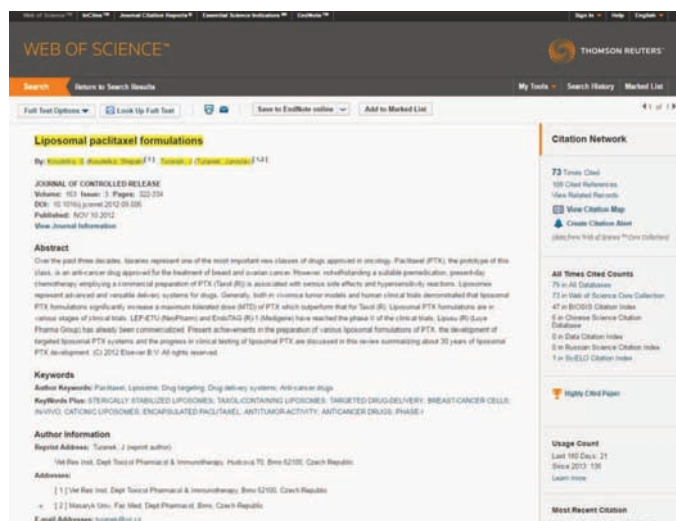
Web of Science™ | InCites™ | Journal Citation Reports® | Essential Science Indicators℠ | EndNote™

Sign In | Help | English

WEB OF SCIENCE™

THOMSON REUTERS™

Search | Return to Search Results

My Tools | Search History | Marked List

Full Text Options | Look Up Full Text | Save to EndNote online | Add to Marked List

◀ 1 of 1 ▶

Liposomal paclitaxel formulations

By: Koudelka, S (Koudelka, Stepan)[1]; Turanek, J (Turanek, Jaroslav)[1,2]

JOURNAL OF CONTROLLED RELEASE
Volume: 163 Issue: 3 Pages: 322-334
DOI: 10.1016/j.jconrel.2012.09.006
Published: NOV 10 2012
View Journal Information

Abstract

Over the past three decades, taxanes represent one of the most important new classes of drugs approved in oncology. Paclitaxel (PTX), the prototype of this class, is an anti-cancer drug approved for the treatment of breast and ovarian cancer. However, notwithstanding a suitable premedication, present-day chemotherapy employing a commercial preparation of PTX (Taxol (R)) is associated with serious side effects and hypersensitivity reactions. Liposomes represent advanced and versatile delivery systems for drugs. Generally, both in vivo mouse tumor models and human clinical trials demonstrated that liposomal PTX formulations significantly increase a maximum tolerated dose (MTD) of PTX which outperform that for Taxol (R). Liposomal PTX formulations are in various stages of clinical trials. LEP-ETU (NeoPharm) and EndoTAG (R)-1 (Medigene) have reached the phase II of the clinical trials, Lipusu (R) (Luye Pharma Group) has already been commercialized. Present achievements in the preparation of various liposomal formulations of PTX, the development of targeted liposomal PTX systems and the progress in clinical testing of liposomal PTX are discussed in this review summarizing about 30 years of liposomal PTX development. (C) 2012 Elsevier B.V. All rights reserved.

Keywords

Author Keywords: Paclitaxel; Liposome; Drug targeting; Drug delivery systems; Anti-cancer drugs
KeyWords Plus: STERICALLY STABILIZED LIPOSOMES; TAXOL-CONTAINING LIPOSOMES; TARGETED DRUG-DELIVERY; BREAST-CANCER CELLS; IN-VIVO; CATIONIC LIPOSOMES; ENCAPSULATED PACLITAXEL; ANTITUMOR-ACTIVITY; ANTICANCER DRUGS; PHASE-I

Author Information

Reprint Address: Turanek, J (reprint author)
Vet Res Inst, Dept Toxicol Pharmacol & Immunotherapy, Hudcova 70, Brno 62100, Czech Republic

Addresses:
[1] Vet Res Inst, Dept Toxicol Pharmacol & Immunotherapy, Brno 62100, Czech Republic
[2] Masaryk Univ, Fac Med, Dept Pharmacol, Brno, Czech Republic

E-mail Addresses: turanek@vri.cz

Citation Network

73 Times Cited
106 Cited References
View Related Records
View Citation Map
Create Citation Alert
(data from Web of Science™ Core Collection)

All Times Cited Counts
75 in All Databases
73 in Web of Science Core Collection
47 in BIOSIS Citation Index
6 in Chinese Science Citation Database
0 in Data Citation Index
0 in Russian Science Citation Index
1 in SciELO Citation Index

Highly Cited Paper

Usage Count
Last 180 Days: 21
Since 2013: 135
Learn more

Most Recent Citation